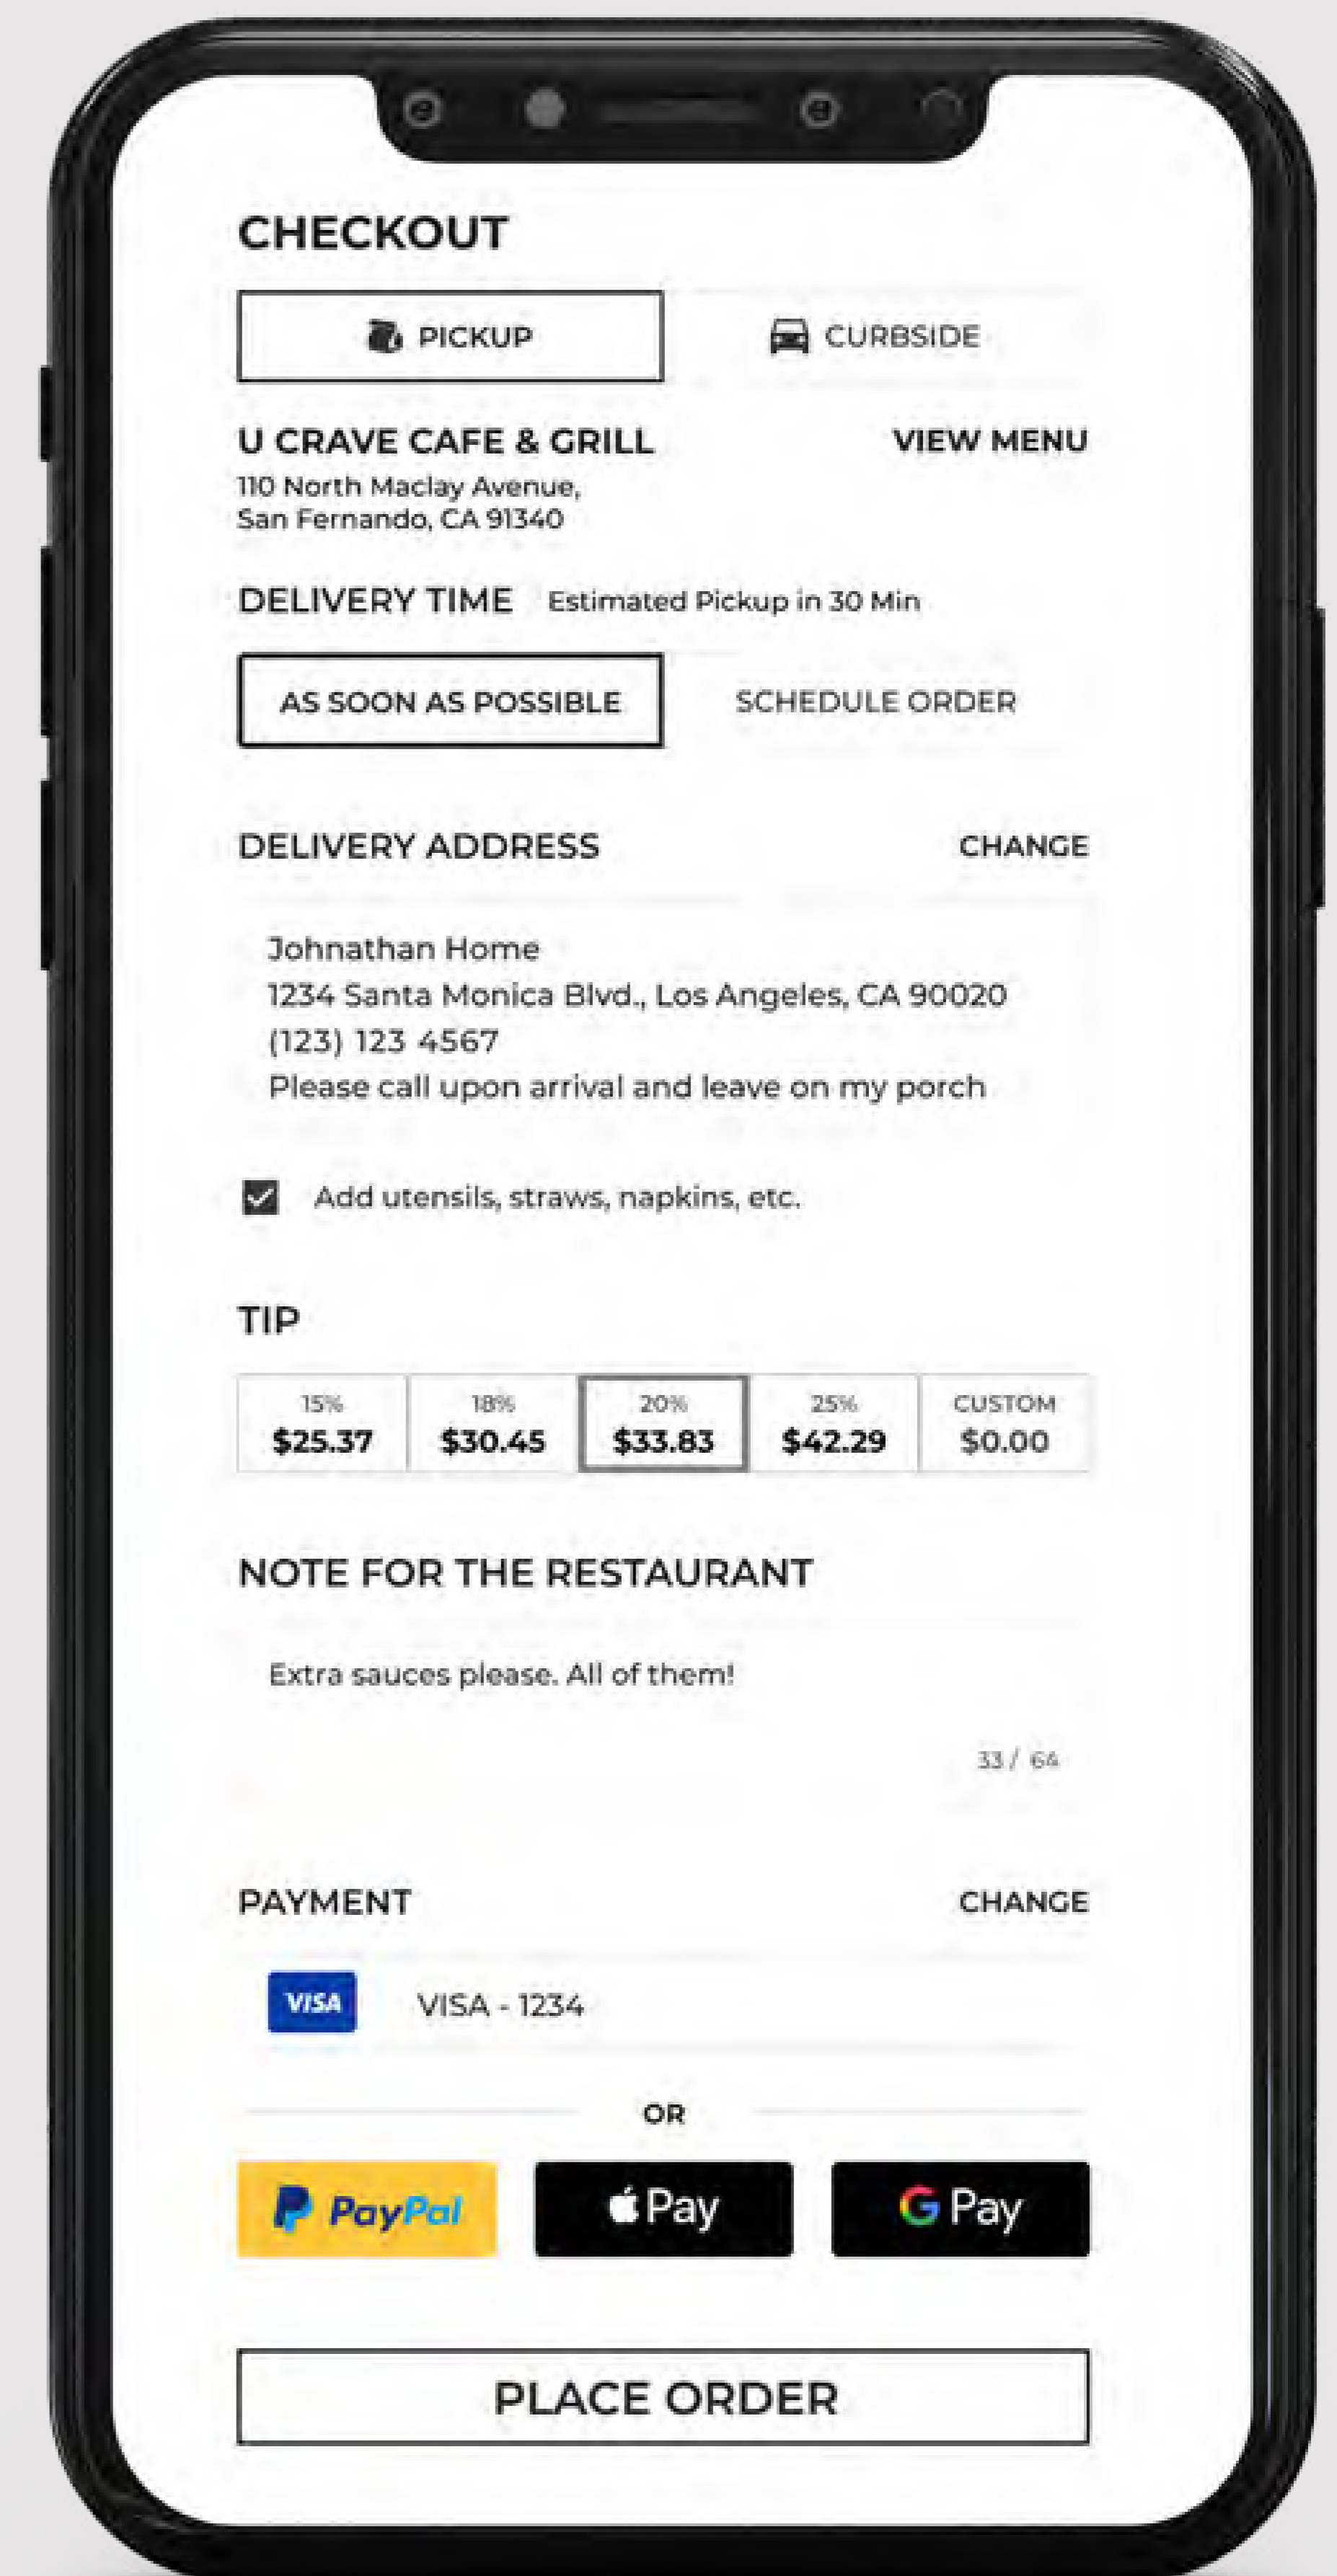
CHECKOUT

PICKUP CURBSIDE

U CRAVE CAFE & GRILL VIEW MENU

110 North Maclay Avenue, San Fernando, CA 91340

DELIVERY TIME Estimated Pickup in 30 Min

AS SOON AS POSSIBLE SCHEDULE ORDER

DELIVERY ADDRESS CHANGE

Johnathan Home
1234 Santa Monica Blvd., Los Angeles, CA 90020
(123) 123 4567
Please call upon arrival and leave on my porch

Add utensils, straws, napkins, etc.

TIP

| 15% $25.37 | 18% $30.45 | 20% $33.83 | 25% $42.29 | CUSTOM $0.00 |
|---|---|---|---|---|

NOTE FOR THE RESTAURANT

Extra sauces please. All of them!

33 / 64

PAYMENT CHANGE

VISA VISA - 1234

OR

PayPal Pay G Pay

PLACE ORDER